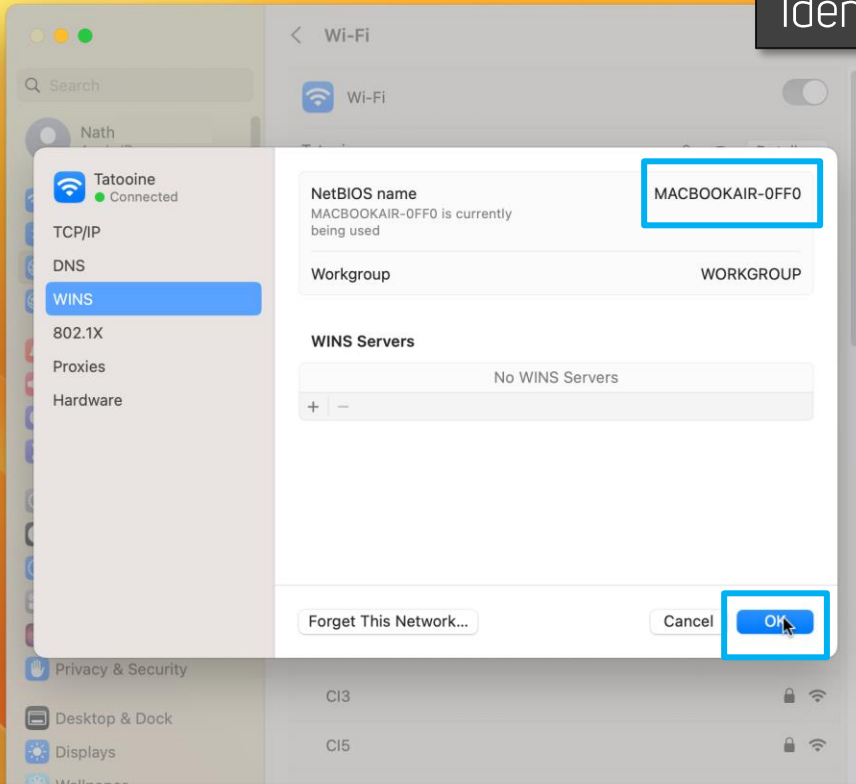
Iden

Wi-Fi

Search

Wi-Fi

Nath

Tatooine
Connected

TCP/IP

DNS

WINS

802.1X

Proxies

Hardware

NetBIOS name
MACBOOKAIR-0FF0 is currently being used

MACBOOKAIR-0FF0

Workgroup

WORKGROUP

WINS Servers

No WINS Servers

+ −

Forget This Network...

Cancel

OK

Privacy & Security

Desktop & Dock

Displays

CI3

CI5